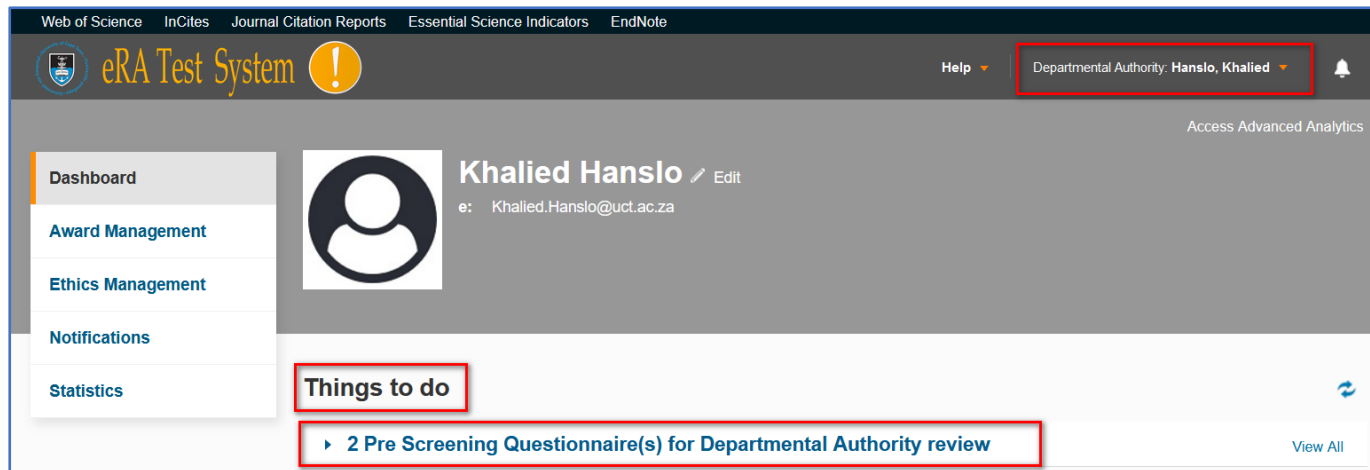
Web of Science InCites Journal Citation Reports Essential Science Indicators EndNote

eRA Test System !

Help

Departmental Authority: Hanslo, Khalied

Access Advanced Analytics

Dashboard

Award Management

Ethics Management

Notifications

Statistics

Khalied Hanslo Edit

e: Khalied.Hanslo@uct.ac.za

Things to do

2 Pre Screening Questionnaire(s) for Departmental Authority review

View All